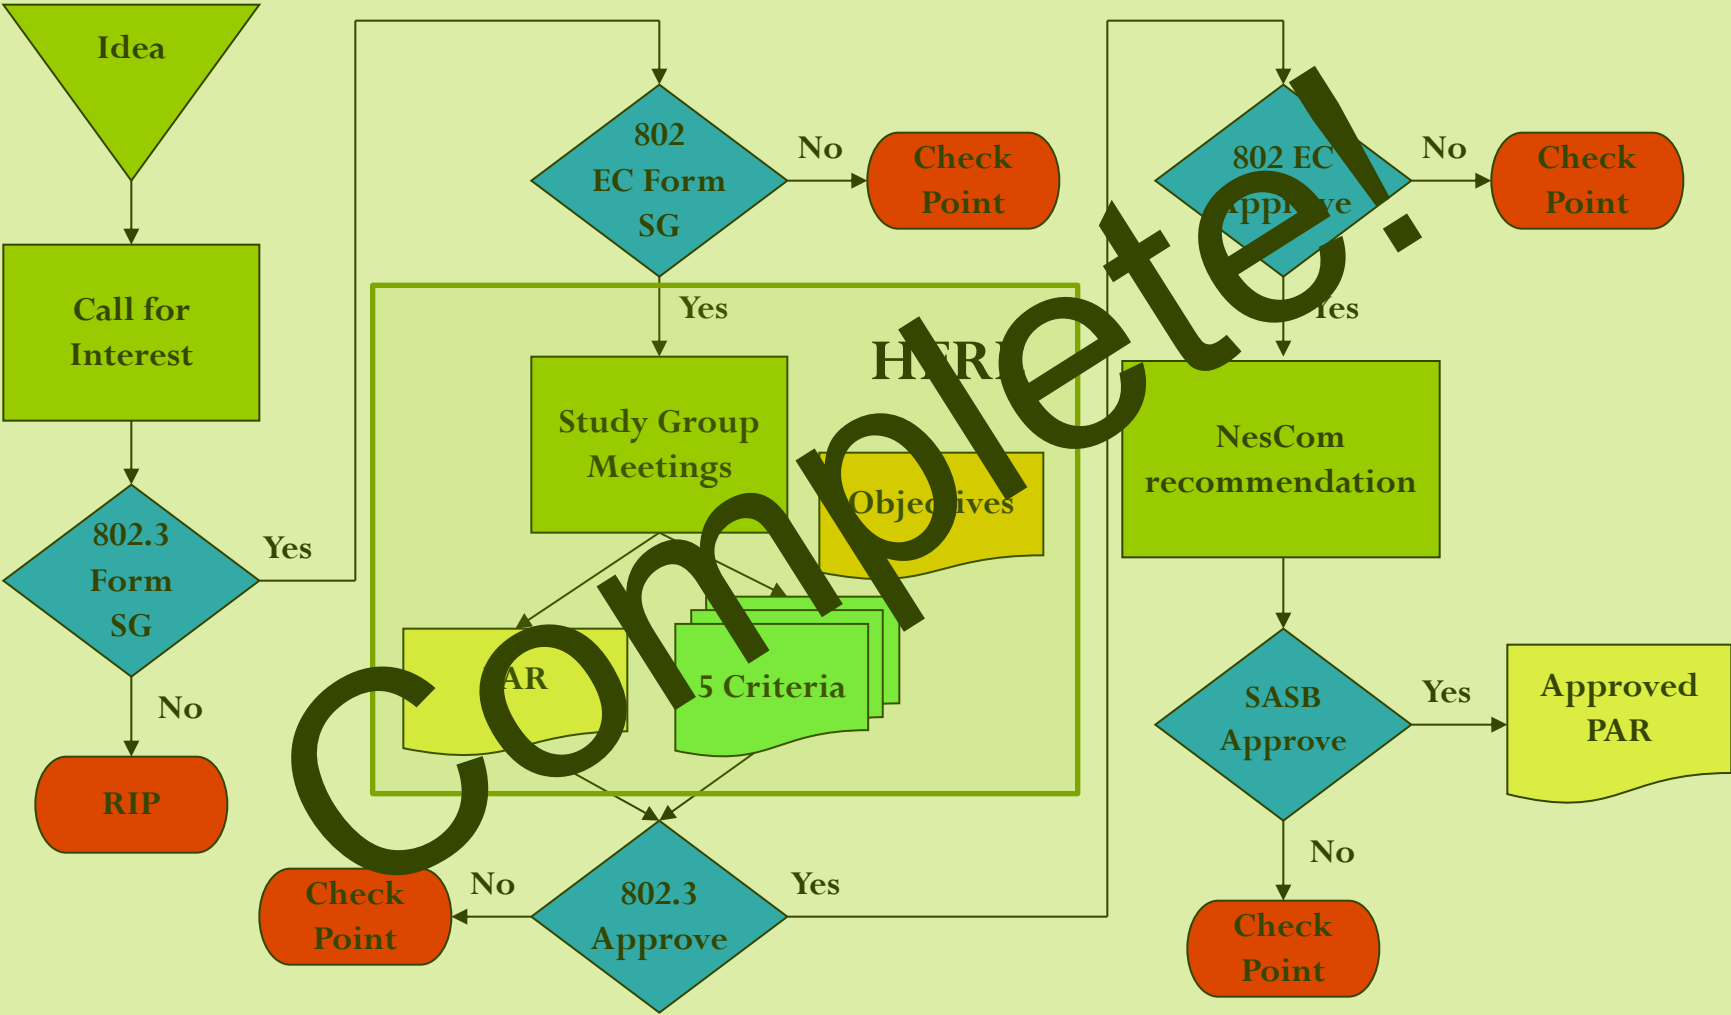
Idea

Call for Interest

802.3 Form SG

Yes

No

RIP

802 EC Form SG

No

Check Point

Yes

HERE

Study Group Meetings

Objectives

PAR

5 Criteria

802.3 Approve

No

Check Point

Yes

802 EC Approve

No

Check Point

Yes

NesCom recommendation

SASB Approve

Yes

Approved PAR

No

Check Point

Complete!